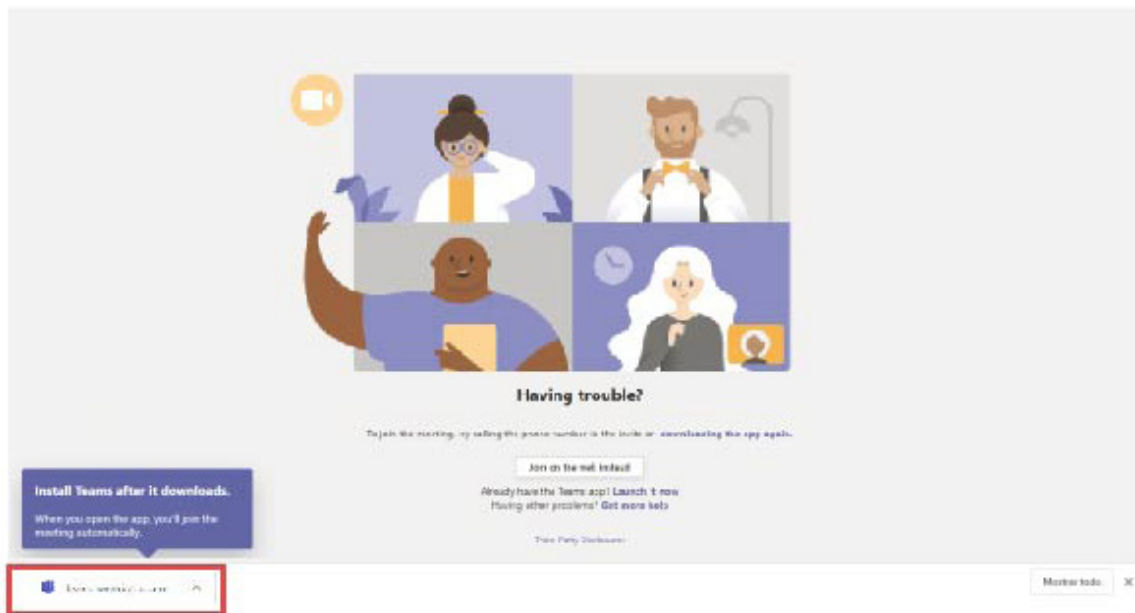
Having trouble?

To join the meeting, try calling the phone number in the invite or downloading the app again.

Join on the web instead

Already have the Teams app? Launch it now
Having other problems? Get more help

Third Party Disclosures

Install Teams after it downloads.

When you open the app, you'll join the meeting automatically.

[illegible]

Mostrar todo

×